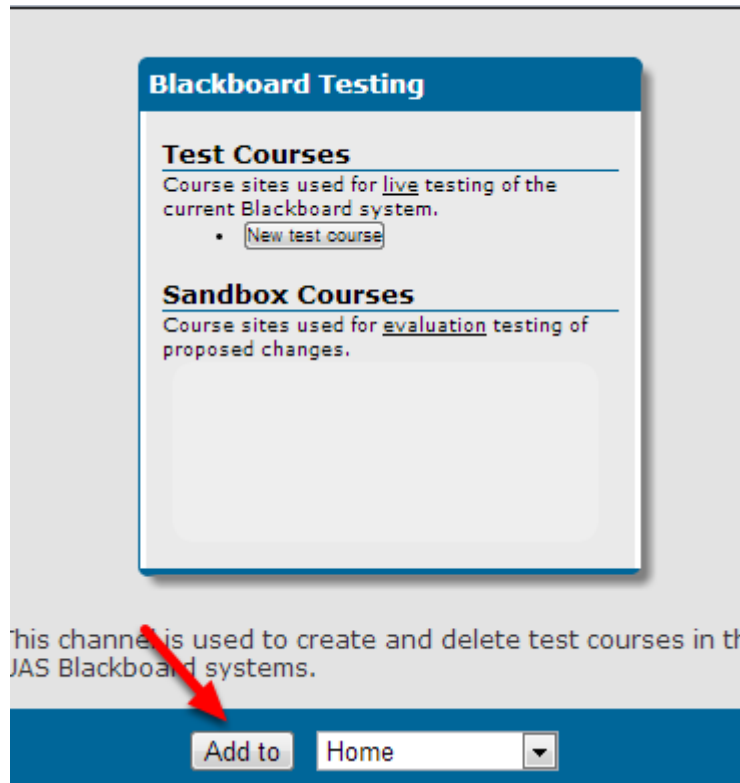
Blackboard Testing

Test Courses

Course sites used for live testing of the current Blackboard system.

- New test course

Sandbox Courses

Course sites used for evaluation testing of proposed changes.

This channel is used to create and delete test courses in th JAS Blackboard systems.

Add to

Home